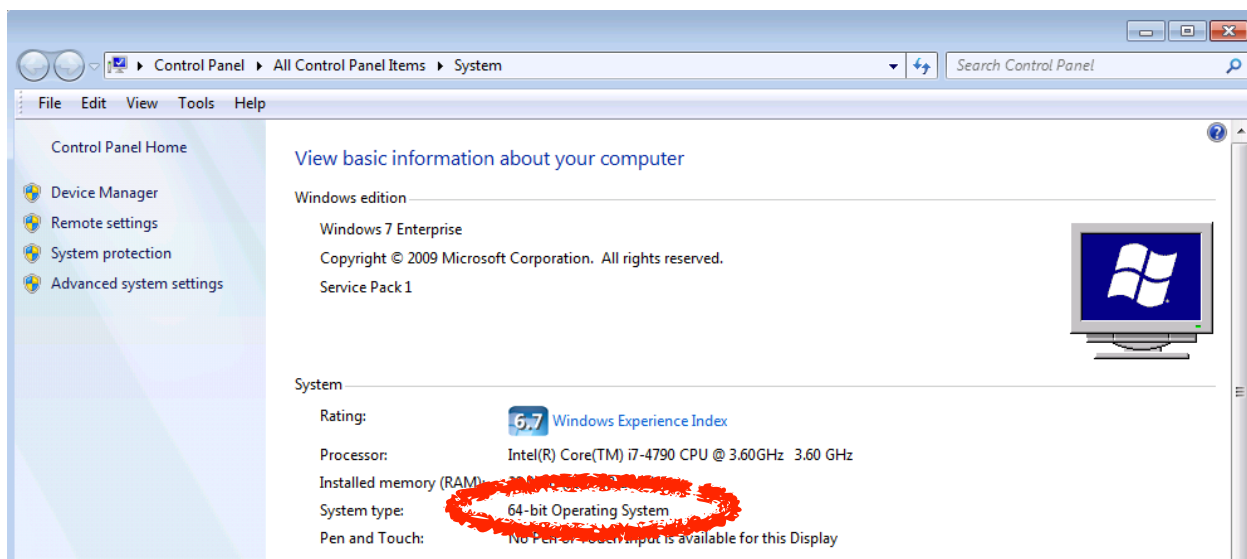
Control Panel ▸ All Control Panel Items ▸ System

Search Control Panel

File Edit View Tools Help

Control Panel Home

Device Manager

Remote settings

System protection

Advanced system settings

View basic information about your computer

Windows edition

Windows 7 Enterprise

Copyright © 2009 Microsoft Corporation. All rights reserved.

Service Pack 1

System

Rating: 6.7 Windows Experience Index

Processor: Intel(R) Core(TM) i7-4790 CPU @ 3.60GHz 3.60 GHz

Installed memory (RAM): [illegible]

System type: 64-bit Operating System

Pen and Touch: No Pen or Touch Input is available for this Display